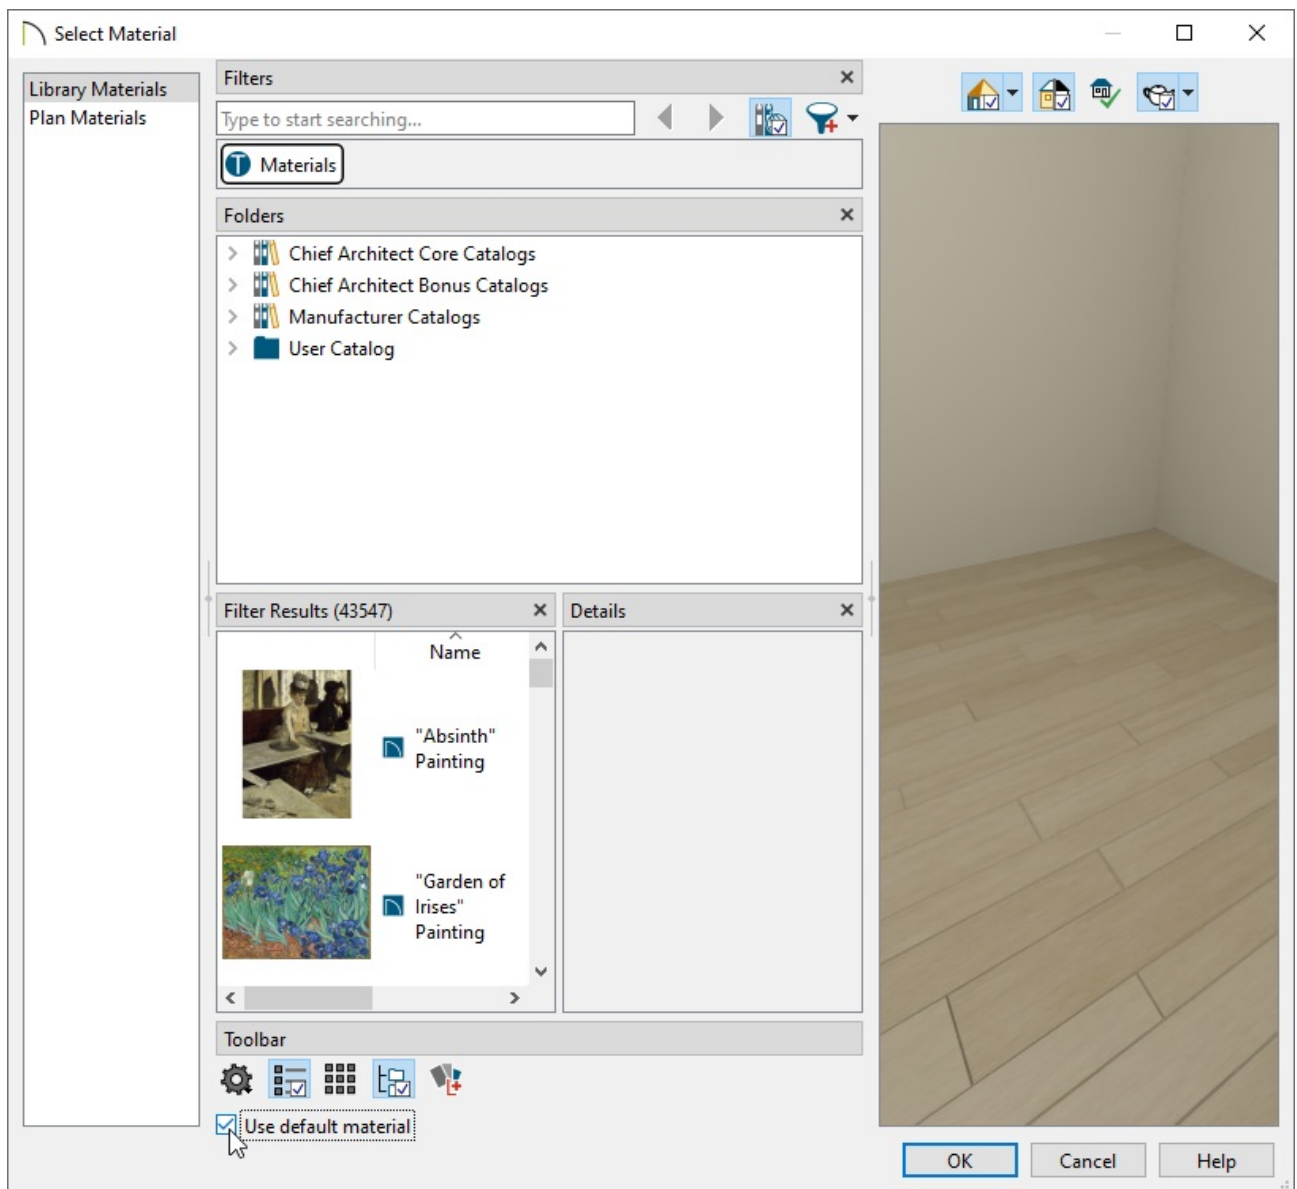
Select Material

Library Materials
Plan Materials

Filters

Type to start searching...

Materials

Folders

Chief Architect Core Catalogs
Chief Architect Bonus Catalogs
Manufacturer Catalogs
User Catalog

Filter Results (43547)

Details

Name

"Absinth" Painting

"Garden of Irises" Painting

Toolbar

Use default material

OK
Cancel
Help